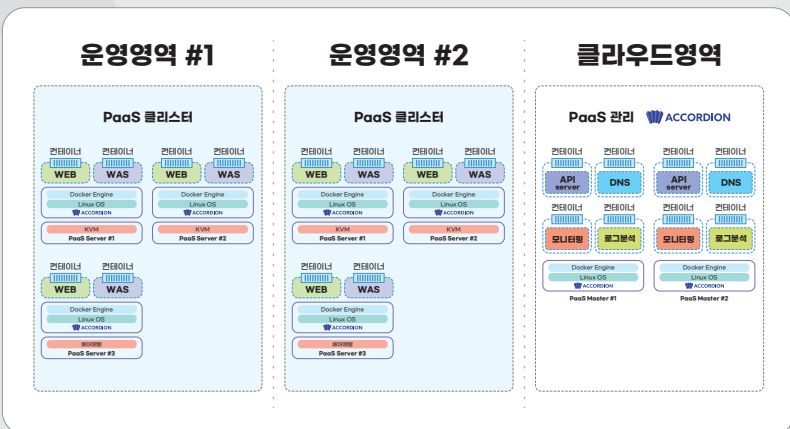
운영영역 #1

PaaS 클러스터

컨테이너 컨테이너
WEB WAS
Docker Engine
Linux OS
ACCORDION
KVM
PaaS Server #1

컨테이너 컨테이너
WEB WAS
Docker Engine
Linux OS
ACCORDION
KVM
PaaS Server #2

컨테이너 컨테이너
WEB WAS
Docker Engine
Linux OS
ACCORDION
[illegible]
PaaS Server #3

운영영역 #2

PaaS 클러스터

컨테이너 컨테이너
WEB WAS
Docker Engine
Linux OS
ACCORDION
KVM
PaaS Server #1

컨테이너 컨테이너
WEB WAS
Docker Engine
Linux OS
ACCORDION
KVM
PaaS Server #2

컨테이너 컨테이너
WEB WAS
Docker Engine
Linux OS
ACCORDION
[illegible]
PaaS Server #3

클라우드영역

PaaS 관리 ACCORDION

컨테이너 컨테이너
API server DNS
컨테이너 컨테이너
모니터링 로그분석
Docker Engine
Linux OS
ACCORDION
PaaS Master #1

컨테이너 컨테이너
API server DNS
컨테이너 컨테이너
모니터링 로그분석
Docker Engine
Linux OS
ACCORDION
PaaS Master #2